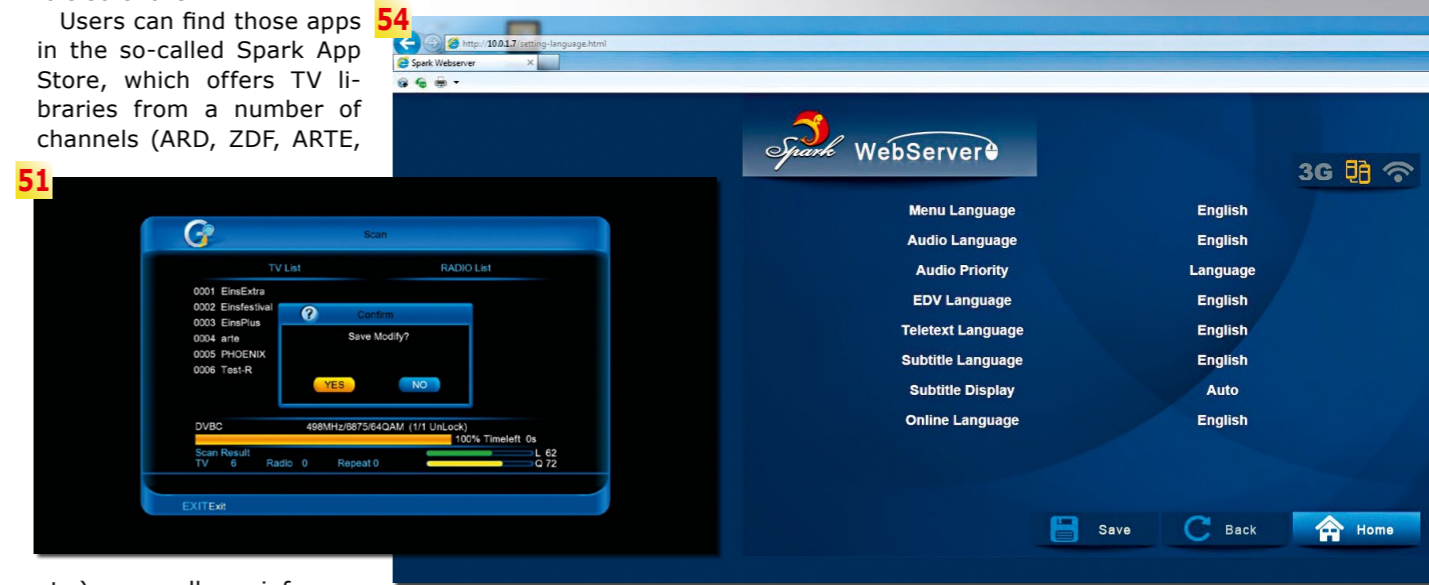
Users can find those apps in the so-called Spark App Store, which offers TV libraries from a number of channels (ARD, ZDF, ARTE,

51

Scan

TV List

RADIO List

0001 EinsExtra
0002 Einsfestival
0003 EinsPlus
0004 arte
0005 PHOENIX
0006 Test-R

Confirm

Save Modify?

YES

NO

DVBC

498MHz/6875/64QAM (1/1 UnLock)

100% Timeleft 0s

Scan Result

TV 6 Radio 0 Repeat 0

L 62

Q 72

EXIT Exit

54

http://10.0.1.7/setting-language.html

Spark Webserver

Spark WebServer

3G

| Menu Language | English |
|---|---|
| Audio Language | English |
| Audio Priority | Language |
| EDV Language | English |
| Teletext Language | English |
| Subtitle Language | English |
| Subtitle Display | Auto |
| Online Language | English |

Save

Back

Home